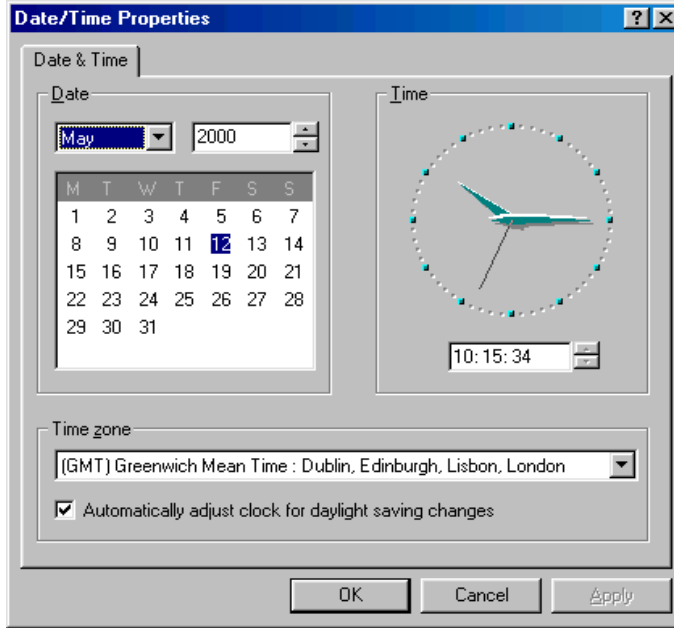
Date/Time Properties
?
Date & Time
Date
May
2000

| M | T | W | T | F | S | S |
|---|---|---|---|---|---|---|
| 1 | 2 | 3 | 4 | 5 | 6 | 7 |
| 8 | 9 | 10 | 11 | 12 | 13 | 14 |
| 15 | 16 | 17 | 18 | 19 | 20 | 21 |
| 22 | 23 | 24 | 25 | 26 | 27 | 28 |
| 29 | 30 | 31 | | | | |

Time
10:15:34

Time zone
(GMT) Greenwich Mean Time : Dublin, Edinburgh, Lisbon, London
Automatically adjust clock for daylight saving changes

OK
Cancel
Apply